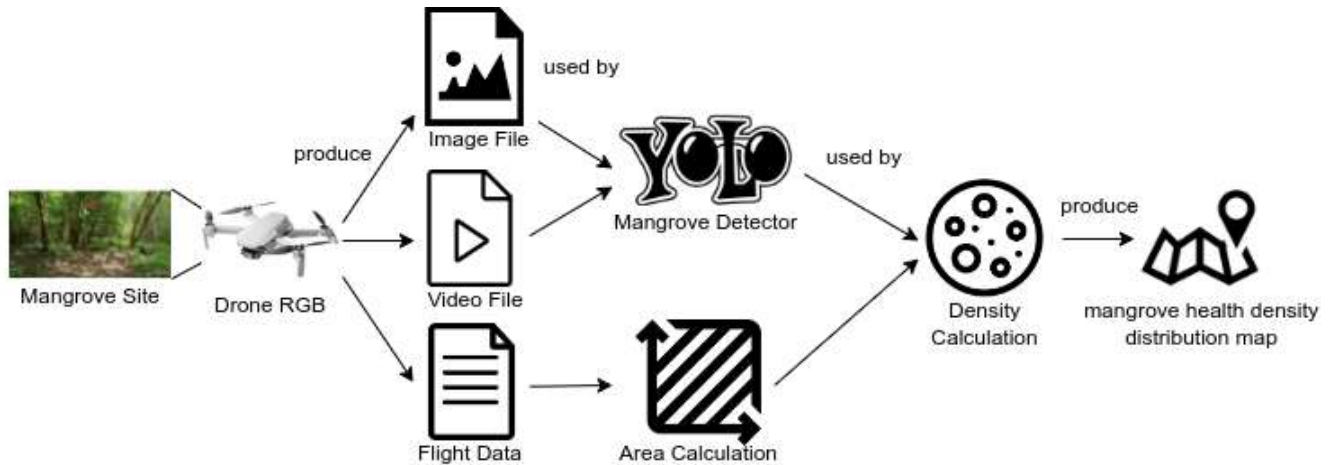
Mangrove Site

Drone RGB

produce

Image File

used by

Video File

Flight Data

YOLO

Mangrove Detector

used by

Area Calculation

Density Calculation

produce

mangrove health density distribution map